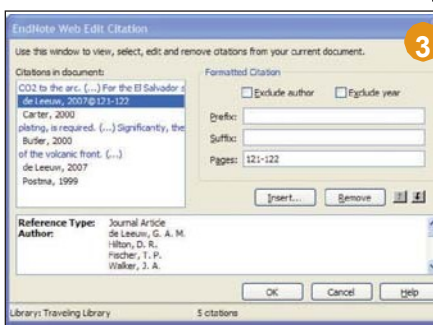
EndNote Web Edit Citation

Use this window to view, select, edit and remove citations from your current document.

3

Citations in document:
CO2 to the arc. (...) For the El Salvador s
de Leeuw, 2007@121-122
Carter, 2000
plating, is required. (...) Significantly, the
Butler, 2000
of the volcanic front. (...)
de Leeuw, 2007
Postma, 1999

Formatted Citation
Exclude author
Exclude year
Prefix:
Suffix:
Pages: 121-122

Insert...
Remove

Reference Type: Journal Article
Author: de Leeuw, G. A. M.
Hilton, D. R.
Fischer, T. P.
Walker, J. A.

OK
Cancel
Help

Library: Traveling Library
5 citations